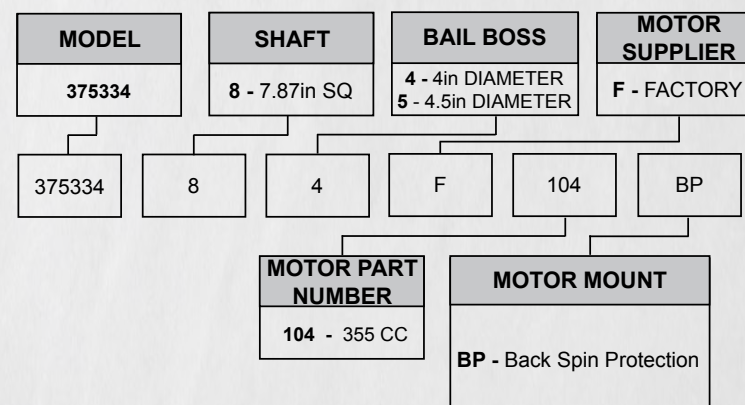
MODEL
375334

SHAFT
8 - 7.87in SQ

BAIL BOSS
4 - 4in DIAMETER
5 - 4.5in DIAMETER

MOTOR SUPPLIER
F - FACTORY

| 375334 | 8 | 4 | F | 104 | BP |
|---|---|---|---|---|---|

MOTOR PART NUMBER
104 - 355 CC

MOTOR MOUNT
BP - Back Spin Protection